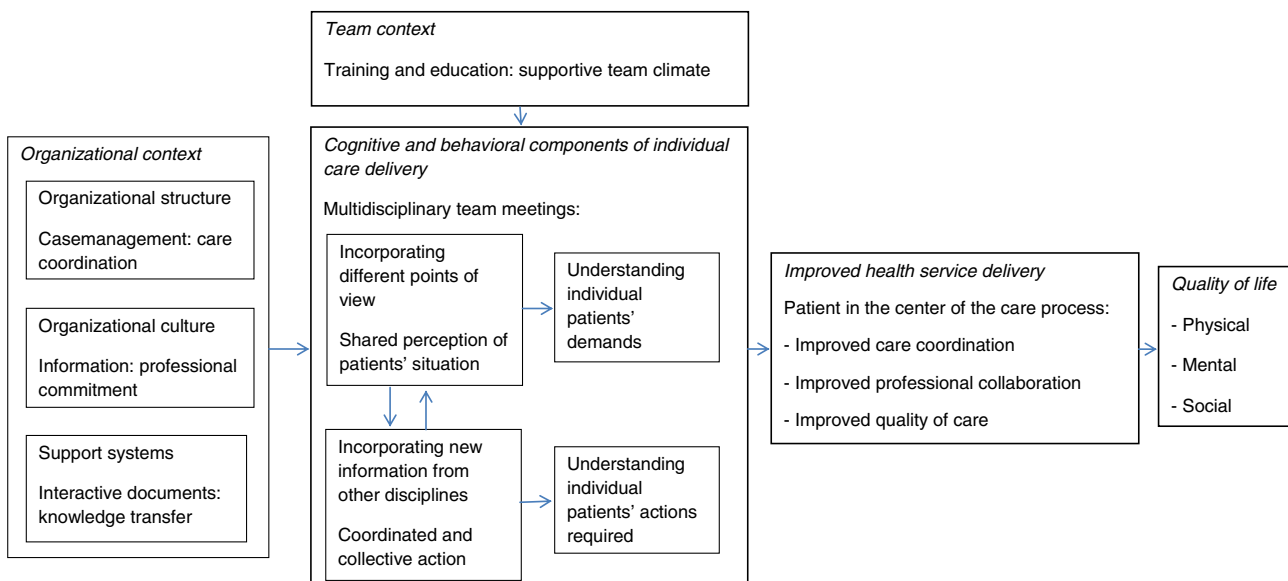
Team context

Training and education: supportive team climate

Organizational context

Organizational structure

Casemanagement: care coordination

Organizational culture

Information: professional commitment

Support systems

Interactive documents: knowledge transfer

Cognitive and behavioral components of individual care delivery

Multidisciplinary team meetings:

Incorporating different points of view

Shared perception of patients' situation

Understanding individual patients' demands

Incorporating new information from other disciplines

Coordinated and collective action

Understanding individual patients' actions required

Improved health service delivery

Patient in the center of the care process:

- Improved care coordination

- Improved professional collaboration

- Improved quality of care

Quality of life

- Physical

- Mental

- Social